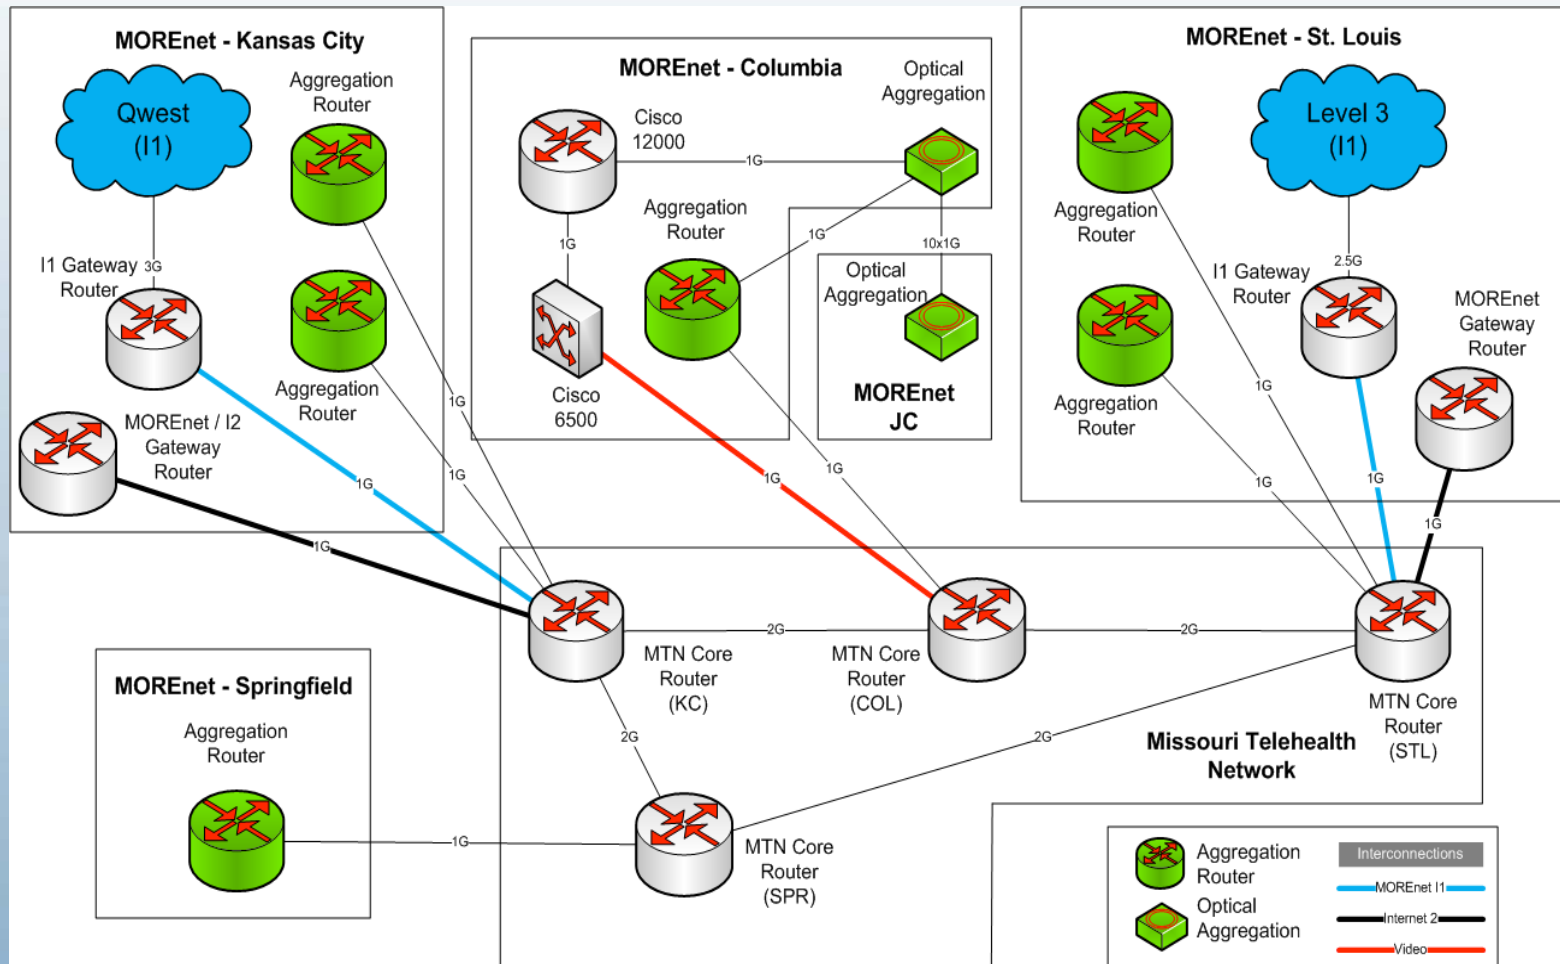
MOREnet - Kansas City

Qwest (I1)

Aggregation Router

I1 Gateway Router

3G

Aggregation Router

MOREnet / I2 Gateway Router

1G

1G

1G

1G

MOREnet - Columbia

Cisco 12000

1G

Optical Aggregation

1G

Aggregation Router

1G

Cisco 6500

10x1G

Optical Aggregation

MOREnet JC

1G

1G

MOREnet - St. Louis

Aggregation Router

Level 3 (I1)

2.5G

I1 Gateway Router

MOREnet Gateway Router

Aggregation Router

1G

1G

1G

1G

MTN Core Router (KC)

2G

MTN Core Router (COL)

2G

MTN Core Router (STL)

2G

2G

Missouri Telehealth Network

MOREnet - Springfield

Aggregation Router

1G

MTN Core Router (SPR)

Aggregation Router

Optical Aggregation

Interconnections

MOREnet I1

Internet 2

Video